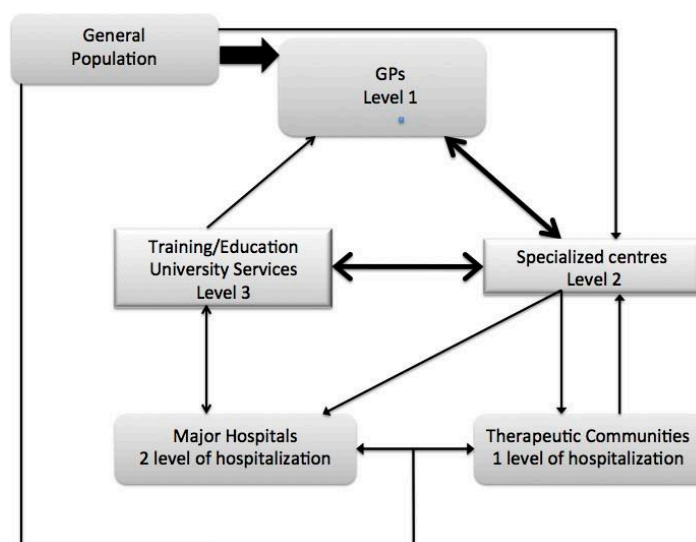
General Population

GPs
Level 1

Training/Education
University Services
Level 3

Specialized centres
Level 2

Major Hospitals
2 level of hospitalization

Therapeutic Communities
1 level of hospitalization